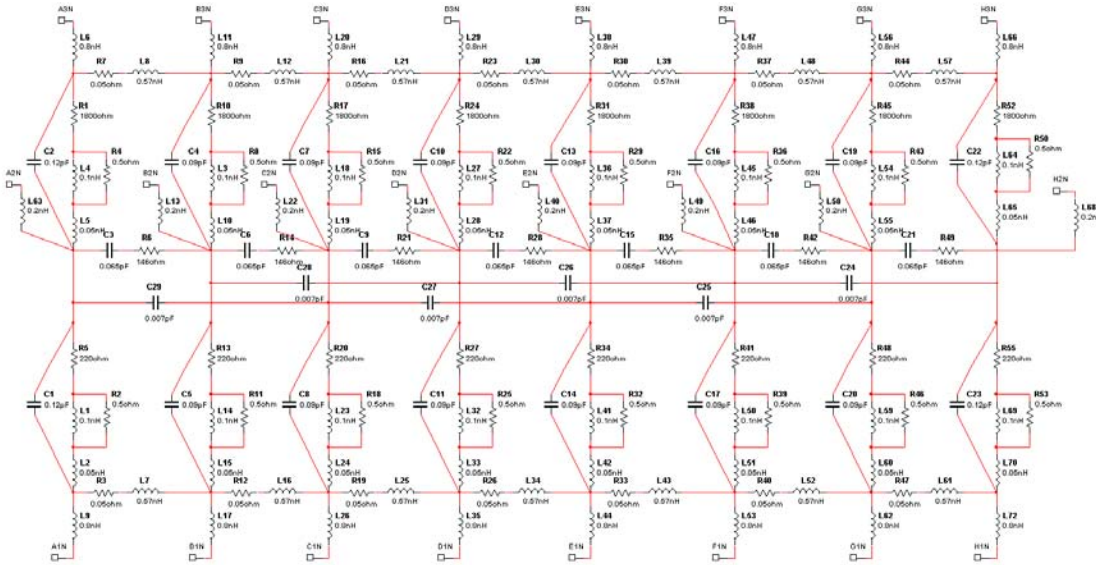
A3N B3N C3N D3N E3N F3N G3N H3N

L6 0.8nH L11 0.8nH L20 0.8nH L29 0.8nH L38 0.8nH L47 0.8nH L56 0.8nH L66 0.8nH

R7 0.05ohm L8 0.57nH R9 0.05ohm L12 0.57nH R16 0.05ohm L21 0.57nH R23 0.05ohm L30 0.57nH R30 0.05ohm L39 0.57nH R37 0.05ohm L48 0.57nH R44 0.05ohm L57 0.57nH

R1 1800ohm R10 1800ohm R17 1800ohm R24 1800ohm R31 1800ohm R38 1800ohm R45 1800ohm R52 1800ohm

C2 0.12pF R4 0.5ohm L4 0.1nH C4 0.09pF R8 0.5ohm L3 0.1nH C7 0.09pF R15 0.5ohm L18 0.1nH C10 0.09pF R22 0.5ohm L27 0.1nH C13 0.09pF R29 0.5ohm L36 0.1nH C16 0.09pF R36 0.5ohm L45 0.1nH C19 0.09pF R43 0.5ohm L54 0.1nH C22 0.12pF R50 0.5ohm L64 0.1nH

A2N L63 0.2nH B2N L13 0.2nH C2N L22 0.2nH D2N L31 0.2nH E2N L40 0.2nH F2N L49 0.2nH G2N L58 0.2nH H2N L68 0.2n

L5 0.05nH L10 0.05nH L19 0.05nH L28 0.05nH L37 0.05nH L46 0.05nH L55 0.05nH L65 0.05nH

C3 0.065pF R6 146ohm C6 0.065pF R14 146ohm C9 0.065pF R21 146ohm C12 0.065pF R28 146ohm C15 0.065pF R35 146ohm C18 0.065pF R42 146ohm C21 0.065pF R49 146ohm

C28 0.007pF C26 0.007pF C24 0.007pF
C29 0.007pF C27 0.007pF C25 0.007pF

R5 220ohm R13 220ohm R20 220ohm R27 220ohm R34 220ohm R41 220ohm R48 220ohm R55 220ohm

C1 0.12pF R2 0.5ohm L1 0.1nH C5 0.09pF R11 0.5ohm L14 0.1nH C8 0.09pF R18 0.5ohm L23 0.1nH C11 0.09pF R25 0.5ohm L32 0.1nH C14 0.09pF R32 0.5ohm L41 0.1nH C17 0.09pF R39 0.5ohm L50 0.1nH C20 0.09pF R46 0.5ohm L59 0.1nH C23 0.12pF R53 0.5ohm L69 0.1nH

L2 0.05nH L15 0.05nH L24 0.05nH L33 0.05nH L42 0.05nH L51 0.05nH L60 0.05nH L70 0.05nH

R3 0.05ohm L7 0.57nH R12 0.05ohm L16 0.57nH R19 0.05ohm L25 0.57nH R26 0.05ohm L34 0.57nH R33 0.05ohm L43 0.57nH R40 0.05ohm L52 0.57nH R47 0.05ohm L61 0.57nH

L9 0.8nH L17 0.8nH L26 0.8nH L35 0.8nH L44 0.8nH L53 0.8nH L62 0.8nH L72 0.8nH

A1N B1N C1N D1N E1N F1N G1N H1N